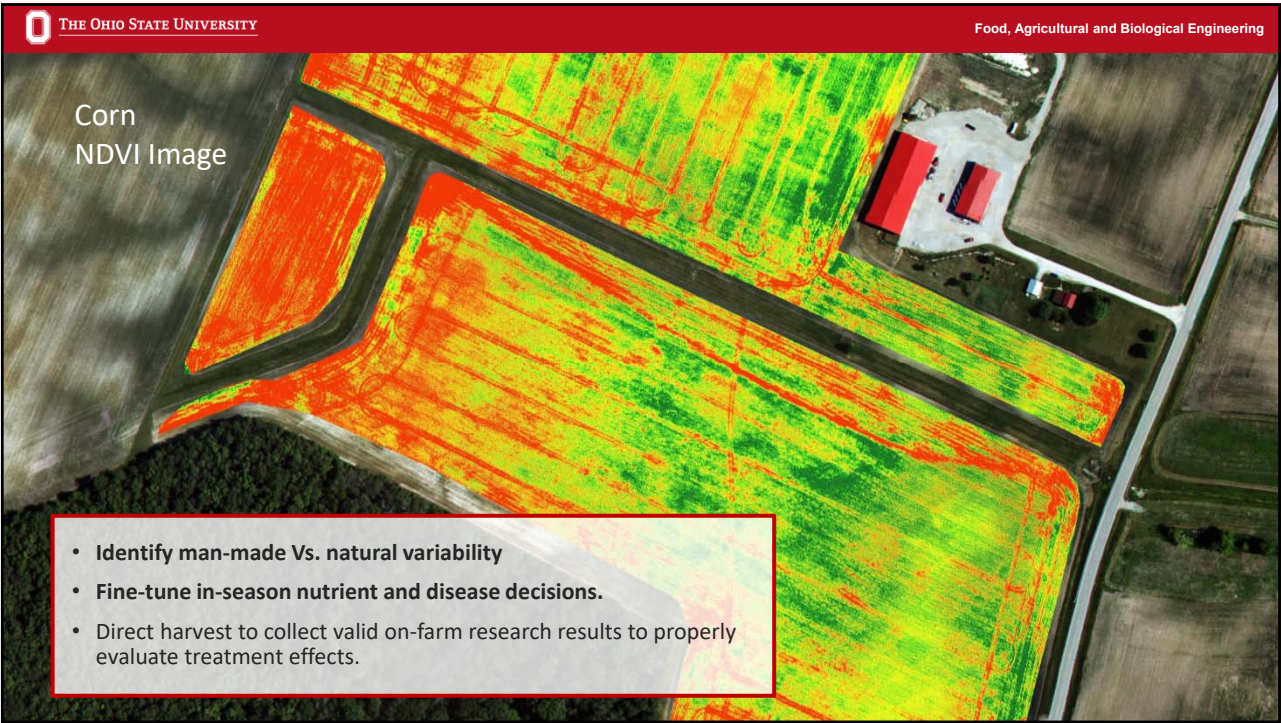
The Ohio State University

Food, Agricultural and Biological Engineering

Corn
NDVI Image

• Identify man-made Vs. natural variability
• Fine-tune in-season nutrient and disease decisions.
• Direct harvest to collect valid on-farm research results to properly evaluate treatment effects.